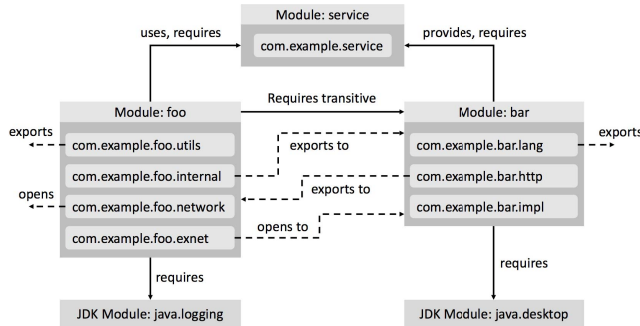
Module: service

com.example.service

uses, requires

provides, requires

Module: foo

com.example.foo.utils

com.example.foo.internal

com.example.foo.network

com.example.foo.exnet

Requires transitive

Module: bar

com.example.bar.lang

com.example.bar.http

com.example.bar.impl

exports

opens

exports to

exports to

opens to

exports

requires

requires

JDK Module: java.logging

JDK Module: java.desktop